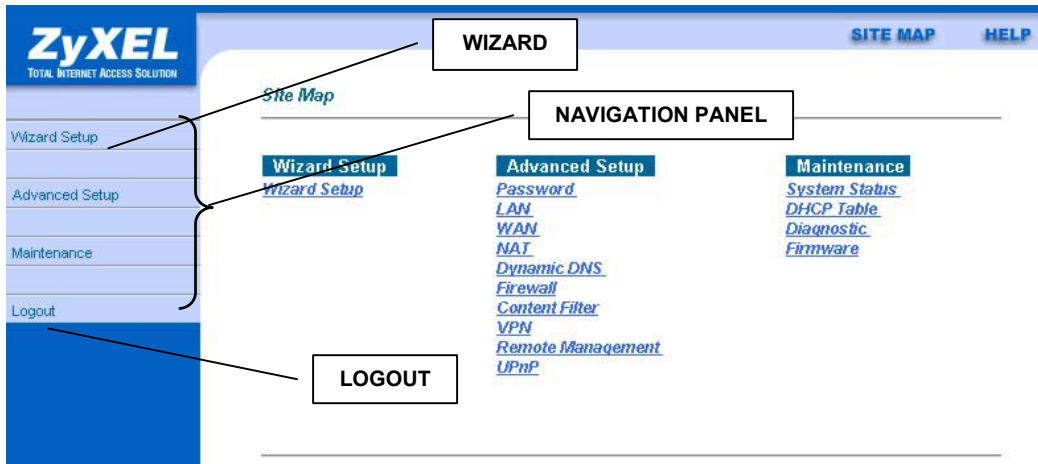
ZyXEL
TOTAL INTERNET ACCESS SOLUTION

WIZARD

SITE MAP HELP

Site Map

NAVIGATION PANEL

Wizard Setup

Advanced Setup

Maintenance

Logout

| Wizard Setup | Advanced Setup | Maintenance |
|---|---|---|
| Wizard Setup | Password | System Status |
| | LAN | DHCP Table |
| | WAN | Diagnostic |
| | NAT | Firmware |
| | Dynamic DNS | |
| | Firewall | |
| | Content Filter | |
| | VPN | |
| | Remote Management | |
| | UPnP | |

LOGOUT